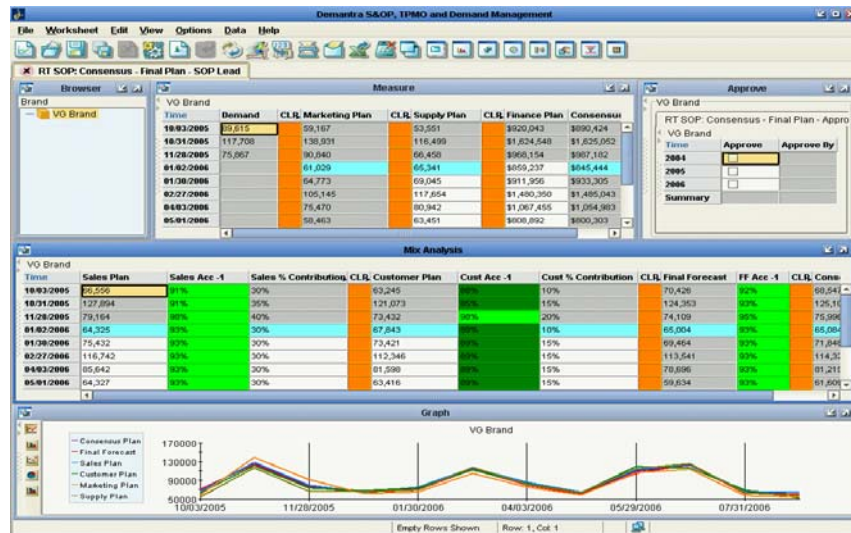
Demantra S&OP, TPMO and Demand Management

File Worksheet Edit View Options Data Help

RT SOP: Consensus - Final Plan - SOP Lead

Browser

Brand

VG Brand

Measure

VG Brand

| Time | Demand | CLR | Marketing Plan | CLR | Supply Plan | CLR | Finance Plan | Consensus |
|---|---|---|---|---|---|---|---|---|
| 10/03/2005 | 89,615 | | 59,167 | | 53,551 | | $920,043 | $890,424 |
| 10/31/2005 | 117,708 | | 138,931 | | 116,499 | | $1,624,548 | $1,625,052 |
| 11/28/2005 | 75,667 | | 90,840 | | 66,458 | | $968,154 | $987,102 |
| 01/02/2006 | | | 61,029 | | 65,341 | | $859,237 | $845,444 |
| 01/30/2006 | | | 64,773 | | 69,045 | | $911,956 | $933,305 |
| 02/27/2006 | | | 105,145 | | 117,654 | | $1,480,350 | $1,485,043 |
| 04/03/2006 | | | 75,470 | | 80,942 | | $1,067,455 | $1,054,983 |
| 05/01/2006 | | | 58,463 | | 63,451 | | $808,892 | $800,303 |

Approve

VG Brand

RT SOP: Consensus - Final Plan - Appro

VG Brand

| Time | Approve | Approve By |
|---|---|---|
| 2004 | | |
| 2005 | | |
| 2006 | | |
| Summary | | |

Mix Analysis

VG Brand

| Time | Sales Plan | Sales Acc -1 | Sales % Contribution | CLR | Customer Plan | Cust Acc -1 | Cust % Contribution | CLR | Final Forecast | FF Acc -1 | CLR | Cons |
|---|---|---|---|---|---|---|---|---|---|---|---|---|
| 10/03/2005 | 66,556 | 91% | 30% | | 63,245 | 86% | 10% | | 70,426 | 92% | | 60,54 |
| 10/31/2005 | 127,894 | 91% | 35% | | 121,073 | 86% | 15% | | 124,353 | 93% | | 125,10 |
| 11/28/2005 | 79,164 | 98% | 40% | | 73,432 | 90% | 20% | | 74,109 | 95% | | 75,99 |
| 01/02/2006 | 64,325 | 93% | 30% | | 67,843 | 86% | 10% | | 65,004 | 93% | | 65,084 |
| 01/30/2006 | 75,432 | 93% | 30% | | 73,421 | 89% | 15% | | 69,464 | 93% | | 71,84 |
| 02/27/2006 | 116,742 | 93% | 30% | | 112,346 | 89% | 15% | | 113,541 | 93% | | 114,3 |
| 04/03/2006 | 85,642 | 93% | 30% | | 81,598 | 89% | 15% | | 78,696 | 93% | | 81,21 |
| 05/01/2006 | 64,327 | 93% | 30% | | 63,416 | 89% | 15% | | 59,634 | 93% | | 61,60 |

Graph

VG Brand

Consensus Plan
Final Forecast
Sales Plan
Customer Plan
Marketing Plan
Supply Plan

170000
130000
90000
50000

10/03/2005 11/28/2005 01/30/2006 04/03/2006 05/29/2006 07/31/2006

Empty Rows Shown Row: 1, Col: 1